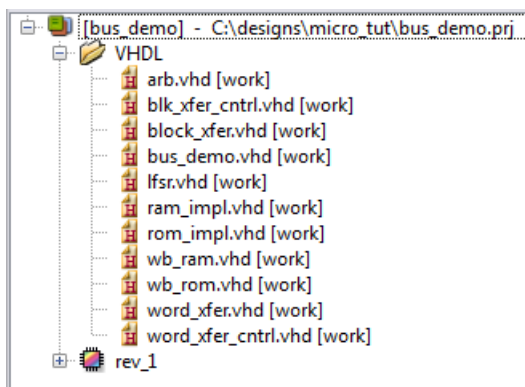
[bus_demo] - C:\designs\micro_tut\bus_demo.prj
VHDL
arb.vhd [work]
blk_xfer_cntrl.vhd [work]
block_xfer.vhd [work]
bus_demo.vhd [work]
lfsr.vhd [work]
ram_impl.vhd [work]
rom_impl.vhd [work]
wb_ram.vhd [work]
wb_rom.vhd [work]
word_xfer.vhd [work]
word_xfer_cntrl.vhd [work]
rev_1